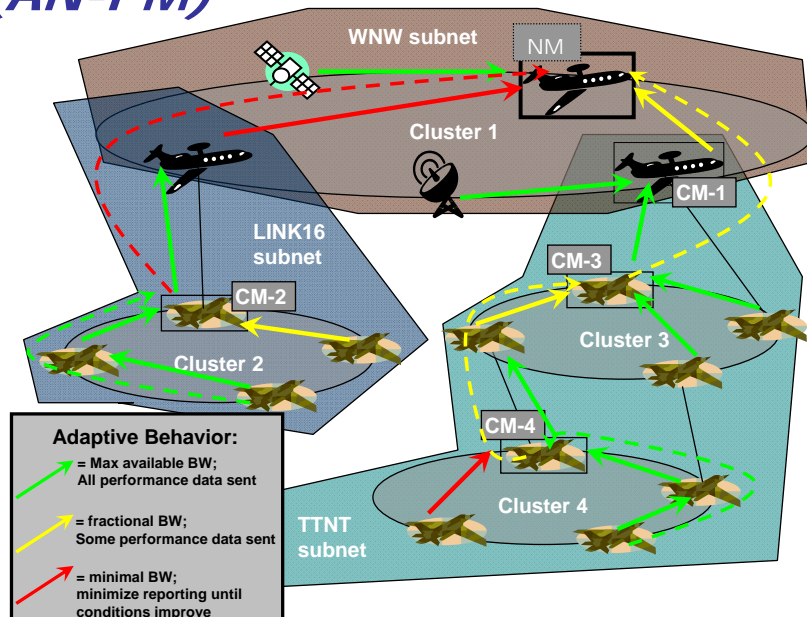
(AN-PM)

WNW subnet

NM

Cluster 1

CM-1

LINK16 subnet

CM-2

CM-3

Cluster 2

Cluster 3

CM-4

Cluster 4

TTNT subnet

Adaptive Behavior:

= Max available BW; All performance data sent

= fractional BW; Some performance data sent

= minimal BW; minimize reporting until conditions improve